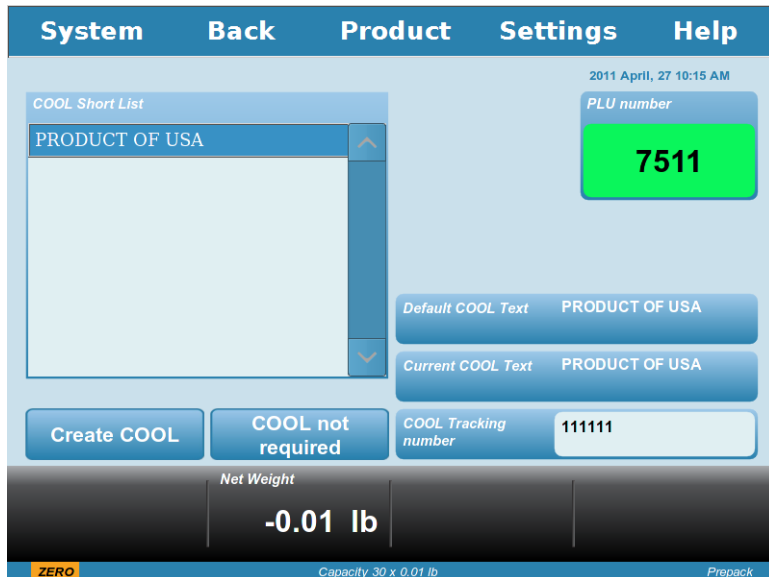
System Back Product Settings Help

2011 April, 27 10:15 AM

COOL Short List

PRODUCT OF USA

PLU number

7511

Default COOL Text PRODUCT OF USA

Current COOL Text PRODUCT OF USA

Create COOL

COOL not required

COOL Tracking number

111111

Net Weight

-0.01 lb

ZERO

Capacity 30 x 0.01 lb

Prepack